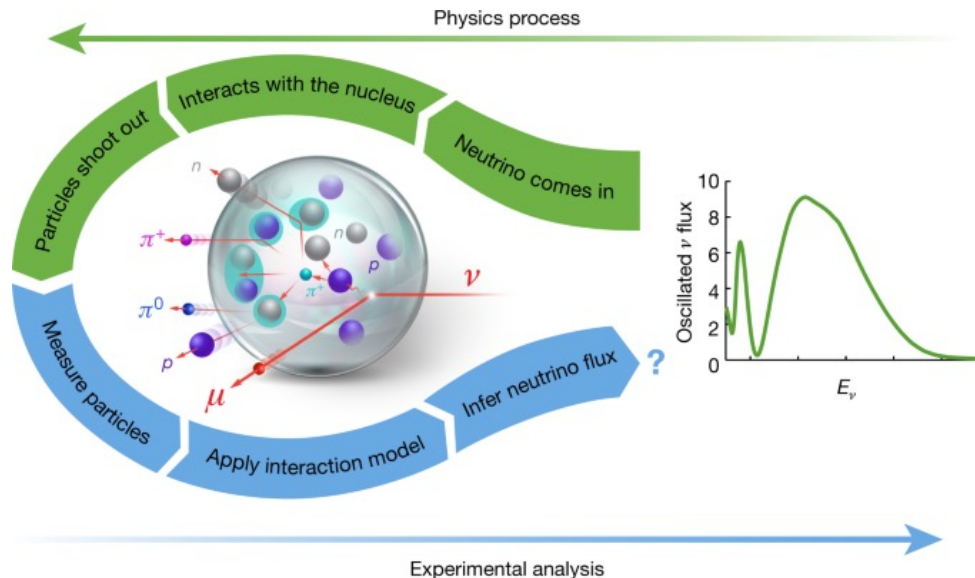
Physics process

Interacts with the nucleus

Particles shoot out

Neutrino comes in

$n$

$\pi^+$

$n$

$p$

$\pi^+$

$\nu$

$\pi^0$

$p$

$\mu$

Measure particles

Apply interaction model

Infer neutrino flux

?

Oscillated $\nu$ flux

10

8

6

4

2

0

$E_\nu$

Experimental analysis